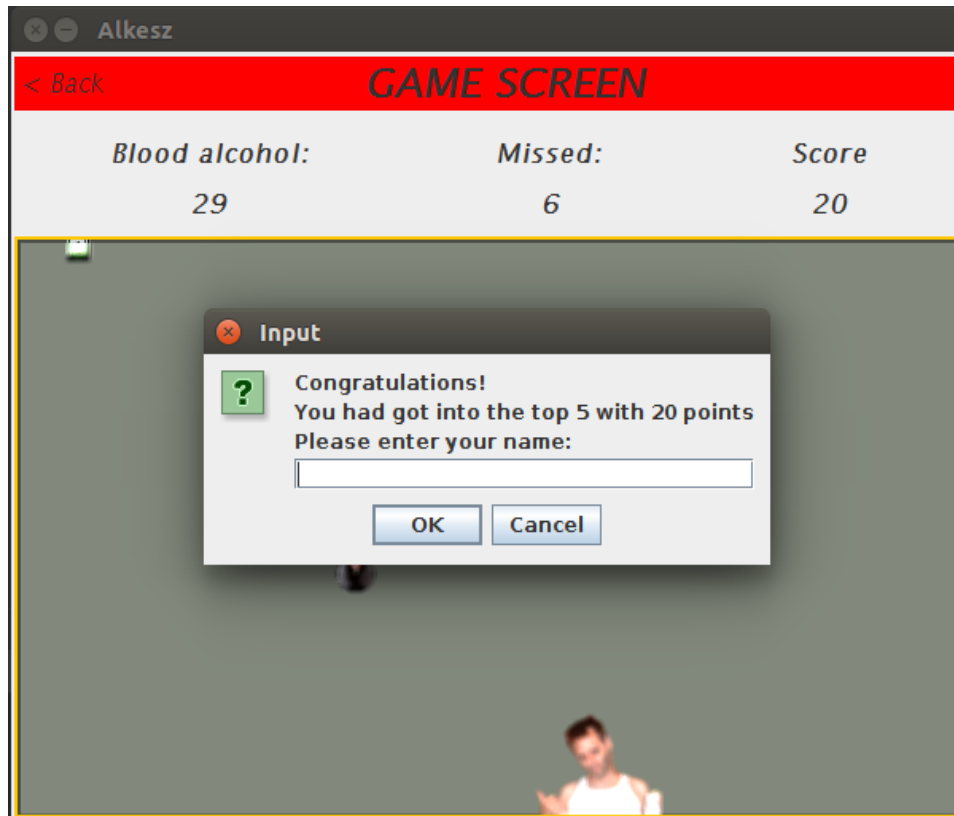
Alkesz

< Back

GAME SCREEN

| Blood alcohol: | Missed: | Score |
|---|---|---|
| 29 | 6 | 20 |

Input

?

Congratulations!
You had got into the top 5 with 20 points
Please enter your name:

OK

Cancel